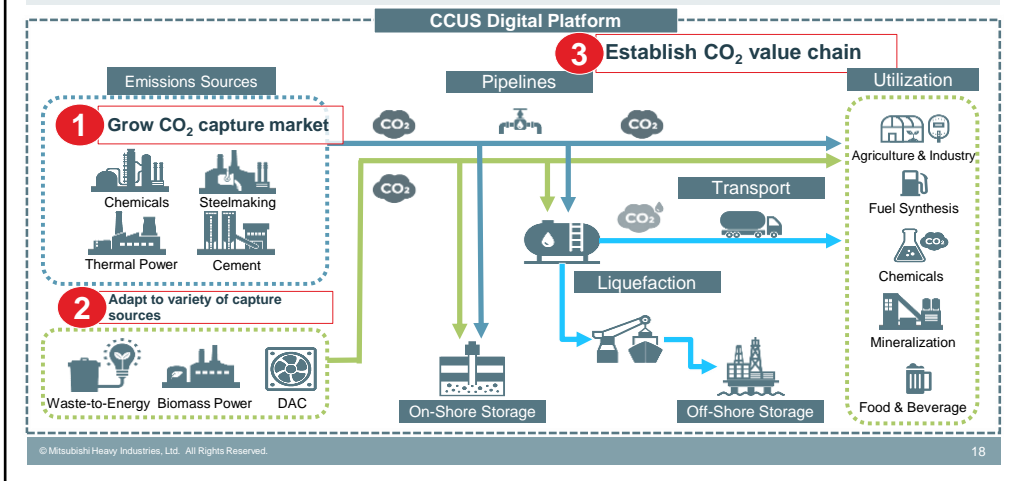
CCUS Digital Platform

3 Establish $CO_2$ value chain

Emissions Sources

Pipelines

Utilization

1 Grow $CO_2$ capture market

$CO_2$

$CO_2$

$CO_2$

Chemicals

Steelmaking

Thermal Power

Cement

Agriculture & Industry

Fuel Synthesis

Transport

$CO_2$

Chemicals

$CO_2$

Liquefaction

2 Adapt to variety of capture sources

Mineralization

Waste-to-Energy

Biomass Power

DAC

On-Shore Storage

Off-Shore Storage

Food & Beverage

© Mitsubishi Heavy Industries, Ltd. All Rights Reserved.

18